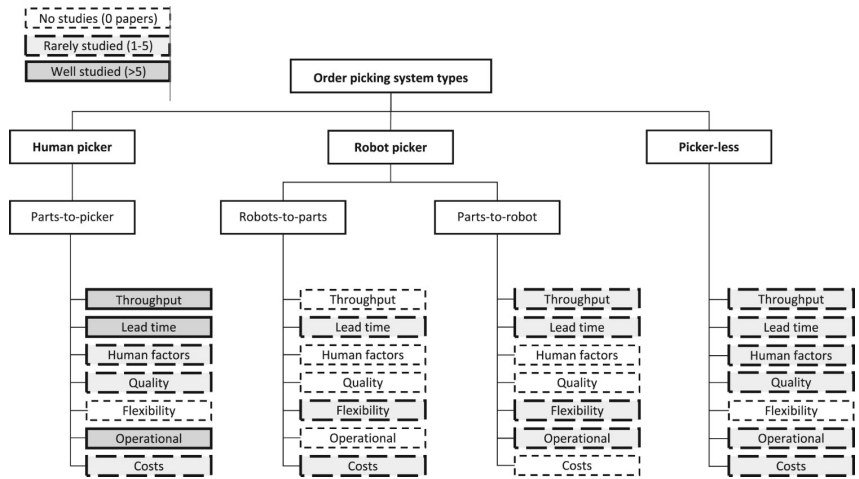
No studies (0 papers)
Rarely studied (1-5)
Well studied (>5)

Order picking system types

Human picker
Robot picker
Picker-less

Parts-to-picker
Robots-to-parts
Parts-to-robot

Throughput
Lead time
Human factors
Quality
Flexibility
Operational
Costs

Throughput
Lead time
Human factors
Quality
Flexibility
Operational
Costs

Throughput
Lead time
Human factors
Quality
Flexibility
Operational
Costs

Throughput
Lead time
Human factors
Quality
Flexibility
Operational
Costs